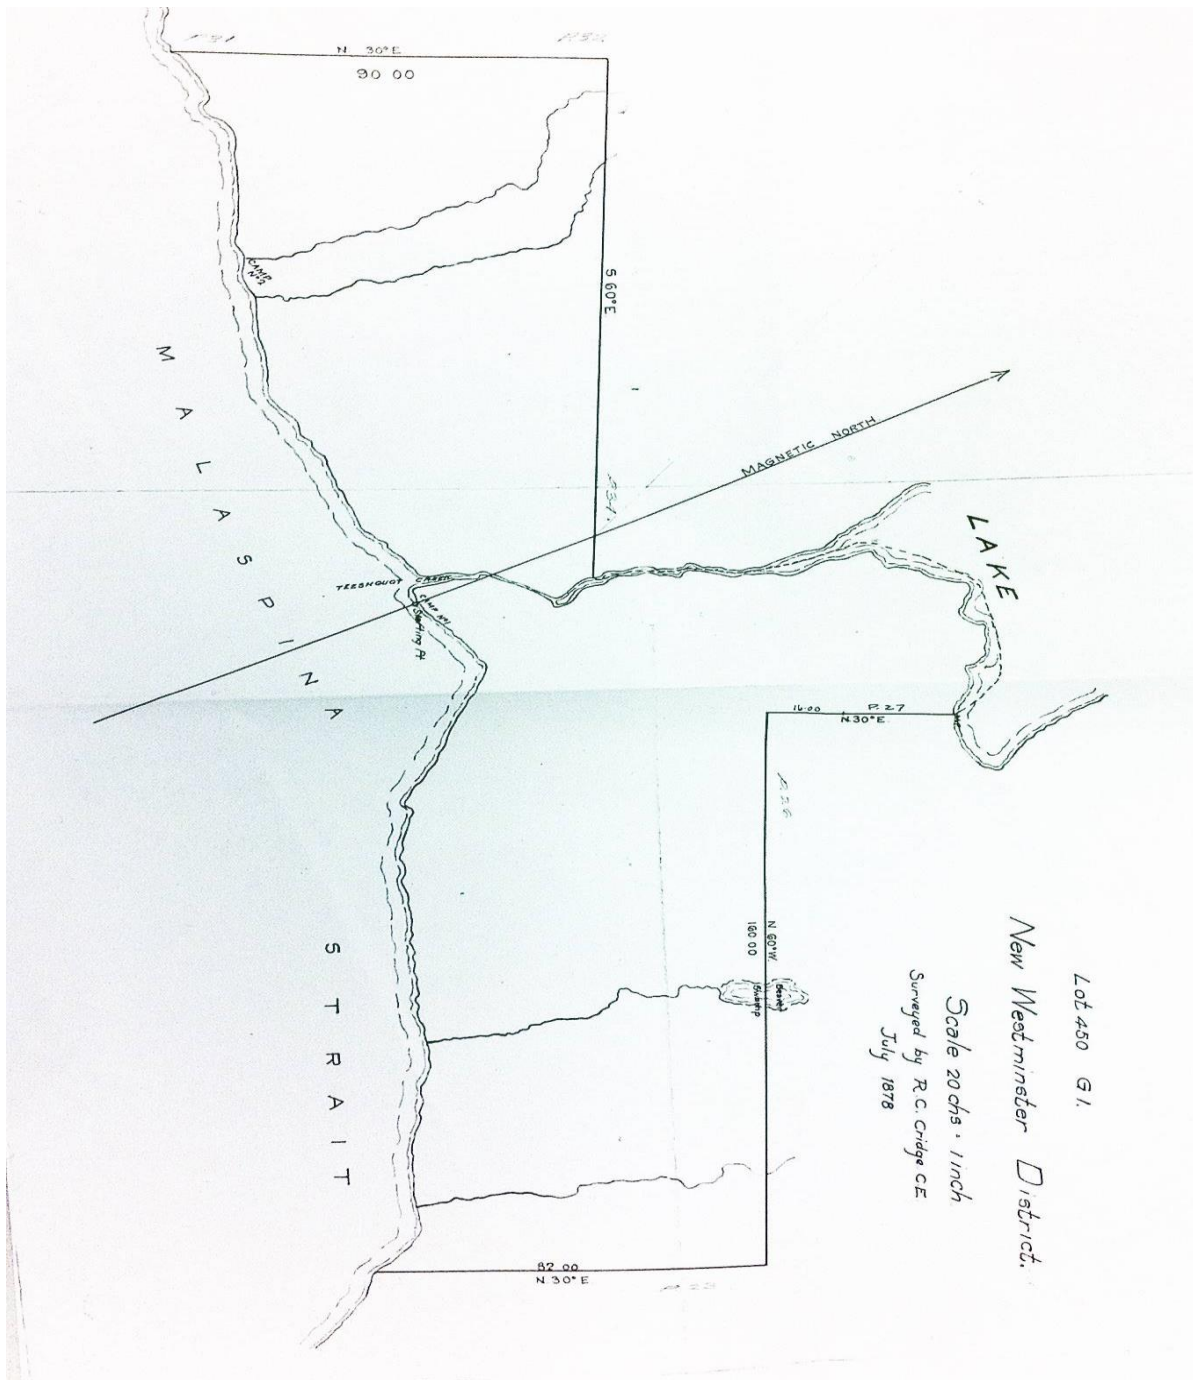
Lot 450 G1.
New Westminster District.
Scale 20 chs = 1 inch
Surveyed by R.C. Cridge C.E.
July 1878

N 30° E
90 00
S 60° E
CAMP No 2
MAGNETIC NORTH
LAKE
TEESHOUOT CREEK
CAMP No 1
Starting Pt
MALASPINA STRAIT
16.00
P. 27
N 30° E
N 60° W
160 00
Beaver
Island
82 00
N 30° E